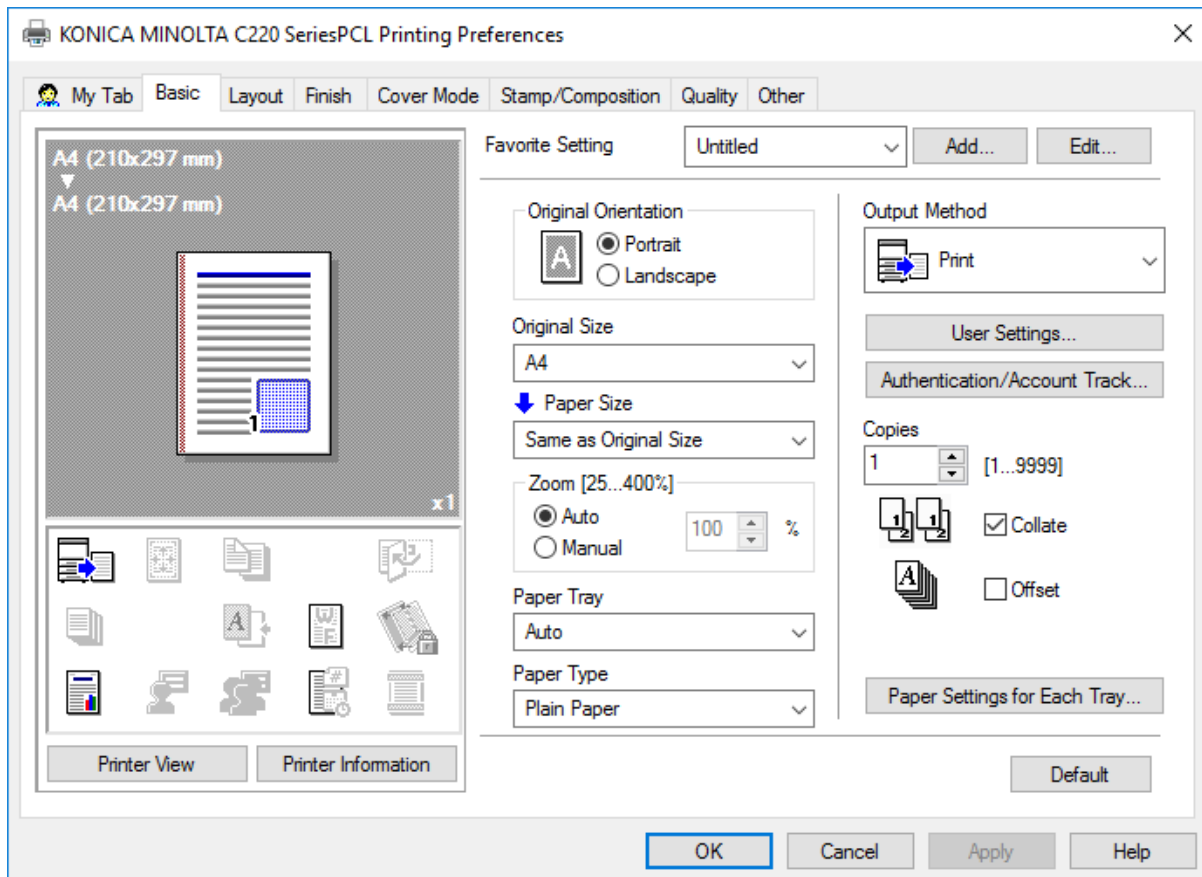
KONICA MINOLTA C220 SeriesPCL Printing Preferences

×

My Tab | Basic | Layout | Finish | Cover Mode | Stamp/Composition | Quality | Other

A4 (210x297 mm)
▼
A4 (210x297 mm)

1

x1

Printer View

Printer Information

Favorite Setting

Untitled

Add...

Edit...

Original Orientation

Portrait

Landscape

Original Size

A4

Paper Size

Same as Original Size

Zoom [25...400%]

Auto

Manual

100

%

Paper Tray

Auto

Paper Type

Plain Paper

Output Method

Print

User Settings...

Authentication/Account Track...

Copies

1

[1...9999]

Collate

Offset

Paper Settings for Each Tray...

Default

OK

Cancel

Apply

Help